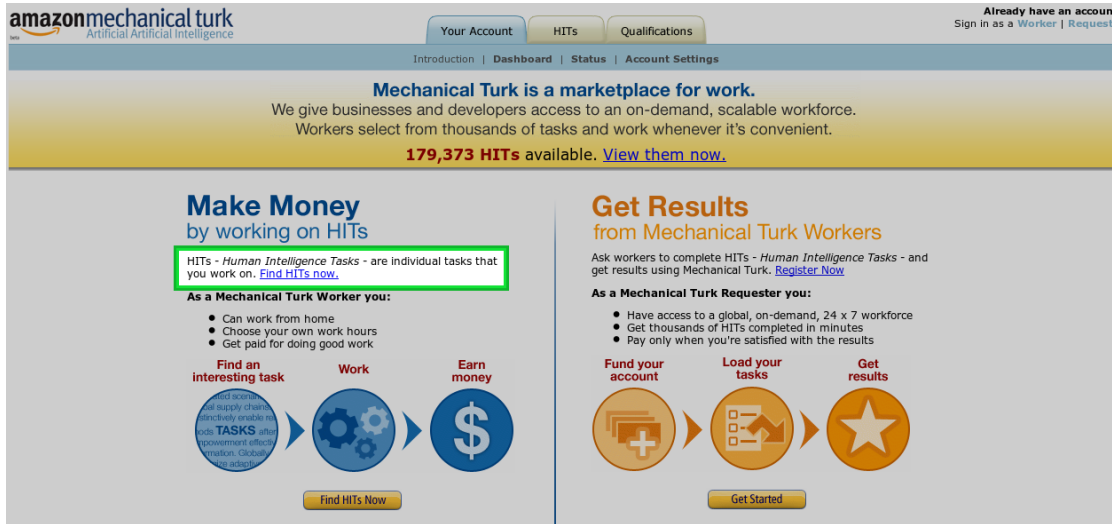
amazonmechanical turk
beta
Artificial Artificial Intelligence

Your Account | HITs | Qualifications

Already have an accoun
Sign in as a Worker | Request

Introduction | Dashboard | Status | Account Settings

Mechanical Turk is a marketplace for work.
We give businesses and developers access to an on-demand, scalable workforce.
Workers select from thousands of tasks and work whenever it's convenient.

179,373 HITs available. View them now.

Make Money
by working on HITs

HITs - *Human Intelligence Tasks* - are individual tasks that you work on. Find HITs now.

As a Mechanical Turk Worker you:

- Can work from home
- Choose your own work hours
- Get paid for doing good work

Find an interesting task

Work

Earn money

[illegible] TASKS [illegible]

$

Find HITs Now

Get Results
from Mechanical Turk Workers

Ask workers to complete HITs - *Human Intelligence Tasks* - and get results using Mechanical Turk. Register Now

As a Mechanical Turk Requester you:

- Have access to a global, on-demand, 24 x 7 workforce
- Get thousands of HITs completed in minutes
- Pay only when you're satisfied with the results

Fund your account

Load your tasks

Get results

Get Started